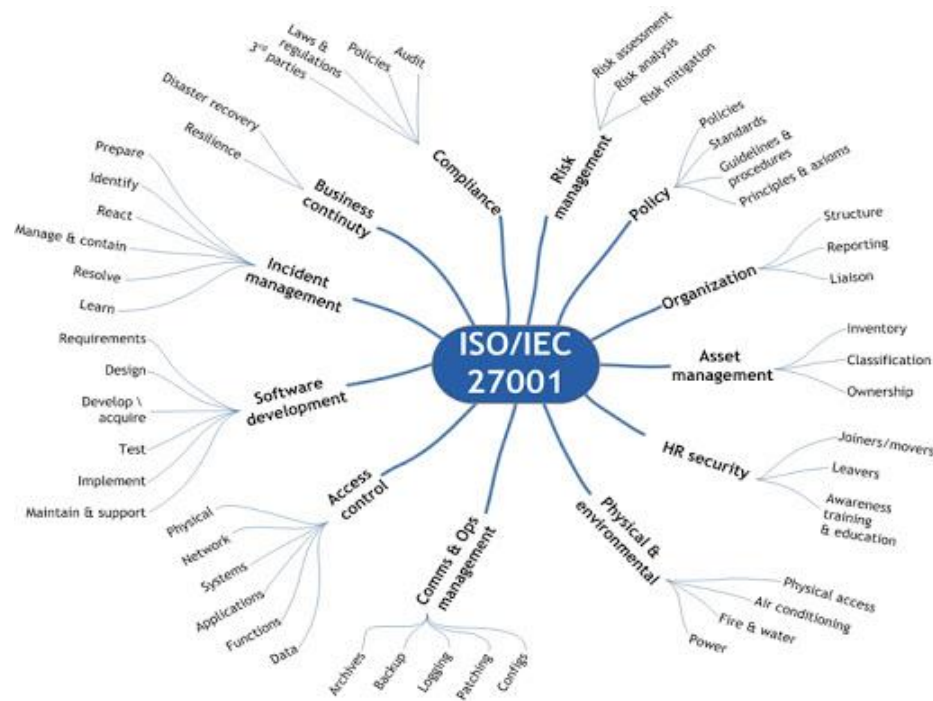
ISO/IEC 27001

Compliance
Laws & regulations
3rd parties
Policies
Audit

Risk management
Risk assessment
Risk analysis
Risk mitigation

Policy
Policies
Standards
Guidelines & procedures
Principles & axioms

Organization
Structure
Reporting
Liaison

Asset management
Inventory
Classification
Ownership

HR security
Joiners/movers
Leavers
Awareness training & education

Physical & environmental
Physical access
Air conditioning
Fire & water
Power

Comms & Ops management
Archives
Backup
Logging
Patching
Configs

Access control
Physical
Network
Systems
Applications
Functions
Data

Software development
Requirements
Design
Develop \ acquire
Test
Implement
Maintain & support

Incident management
Prepare
Identify
React
Manage & contain
Resolve
Learn

Business continuty
Disaster recovery
Resilience